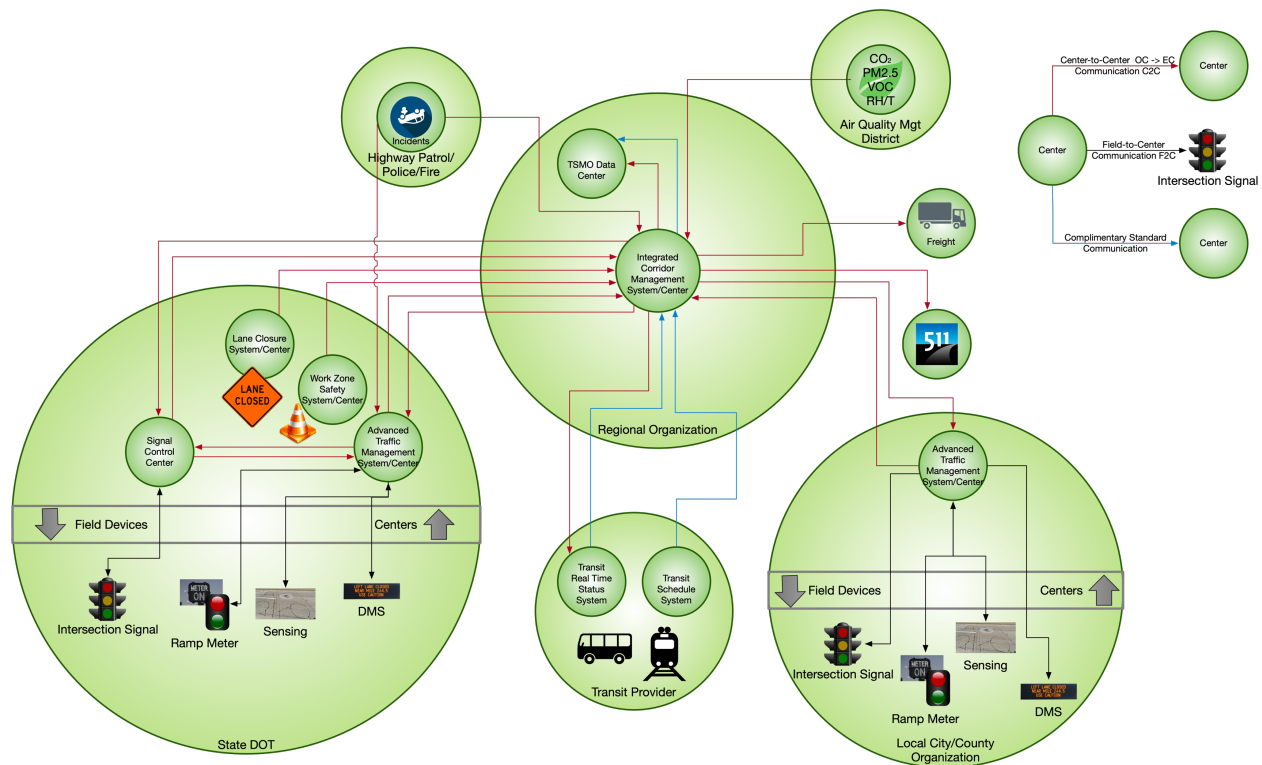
Incidents
Highway Patrol/ Police/Fire

$CO_2$
PM2.5
VOC
RH/T
Air Quality Mgt District

Center-to-Center OC -> EC
Communication C2C
Center

Center

Field-to-Center
Communication F2C
Intersection Signal

Complimentary Standard Communication
Center

TSMO Data Center

Integrated Corridor Management System/Center

Freight

511

Regional Organization

Lane Closure System/Center

LANE CLOSED

Work Zone Safety System/Center

Signal Control Center

Advanced Traffic Management System/Center

Field Devices
Centers

Intersection Signal
METER ON
Ramp Meter
Sensing
LEFT LANE CLOSED NEAR MILE 234.5 USE CAUTION
DMS

State DOT

Transit Real Time Status System

Transit Schedule System

Transit Provider

Advanced Traffic Management System/Center

Field Devices
Centers

Intersection Signal
METER ON
Ramp Meter
Sensing
LEFT LANE CLOSED NEAR MILE 234.5 USE CAUTION
DMS

Local City/County Organization